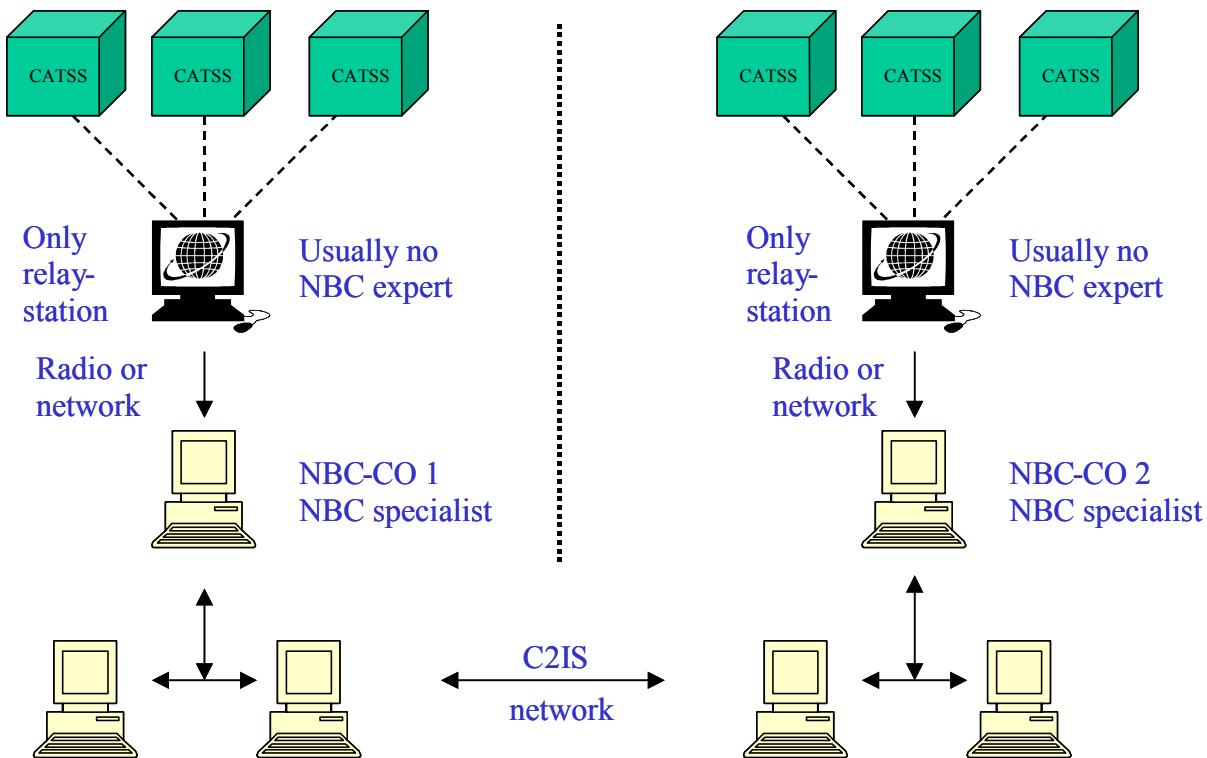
CATSS CATSS CATSS

Only relay-station

Usually no NBC expert

Radio or network

NBC-CO 1
NBC specialist

CATSS CATSS CATSS

Only relay-station

Usually no NBC expert

Radio or network

NBC-CO 2
NBC specialist

C2IS
network